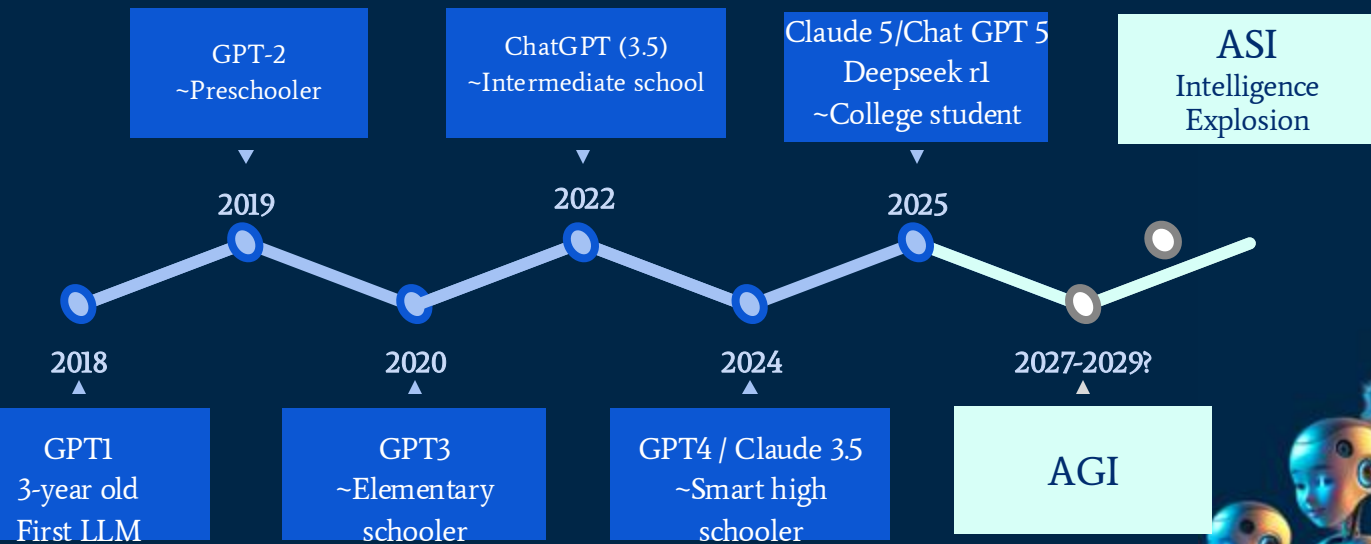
GPT-2
~Preschooler

ChatGPT (3.5)
~Intermediate school

Claude 5/Chat GPT 5
Deepseek r1
~College student

ASI
Intelligence Explosion

2019

2022

2025

2018

2020

2024

2027-2029?

GPT1
3-year old
First LLM

GPT3
~Elementary schooler

GPT4 / Claude 3.5
~Smart high schooler

AGI